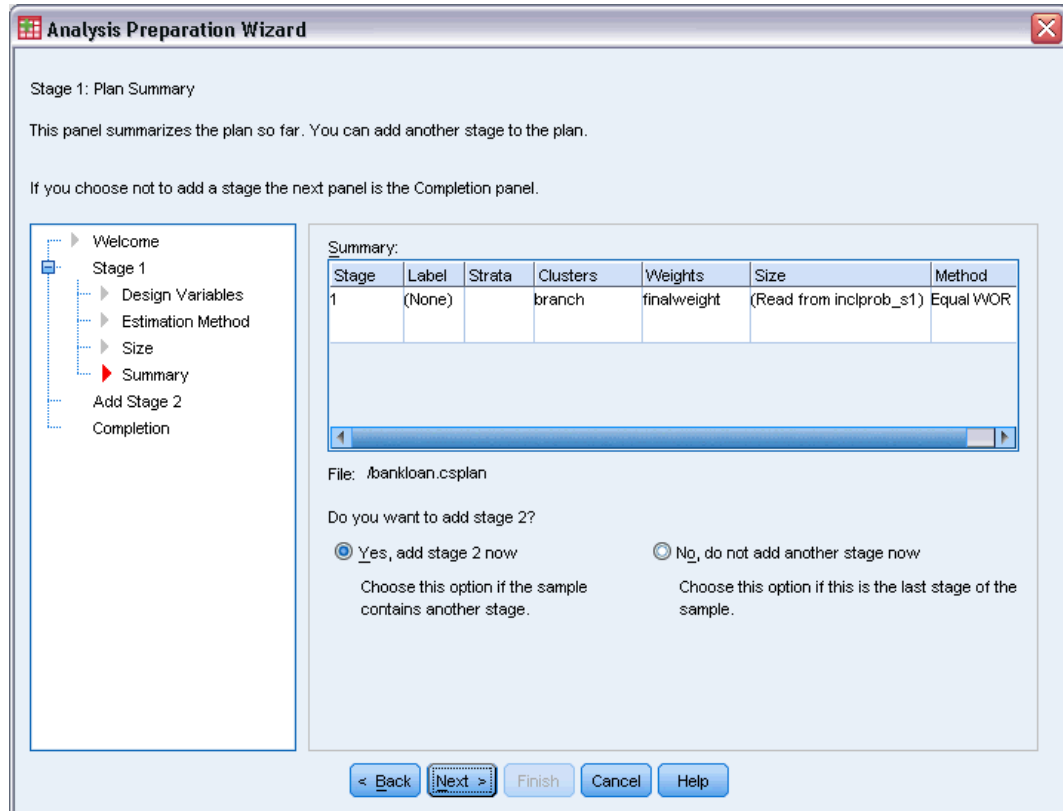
Analysis Preparation Wizard

Stage 1: Plan Summary

This panel summarizes the plan so far. You can add another stage to the plan.

If you choose not to add a stage the next panel is the Completion panel.

Welcome
Stage 1
Design Variables
Estimation Method
Size
Summary
Add Stage 2
Completion

Summary:

| Stage | Label | Strata | Clusters | Weights | Size | Method |
|---|---|---|---|---|---|---|
| 1 | (None) | | branch | finalweight | (Read from inclprob_s1) | Equal WOR |

File: /bankloan.csplan

Do you want to add stage 2?

Yes, add stage 2 now

Choose this option if the sample contains another stage.

No, do not add another stage now

Choose this option if this is the last stage of the sample.

< Back Next > Finish Cancel Help